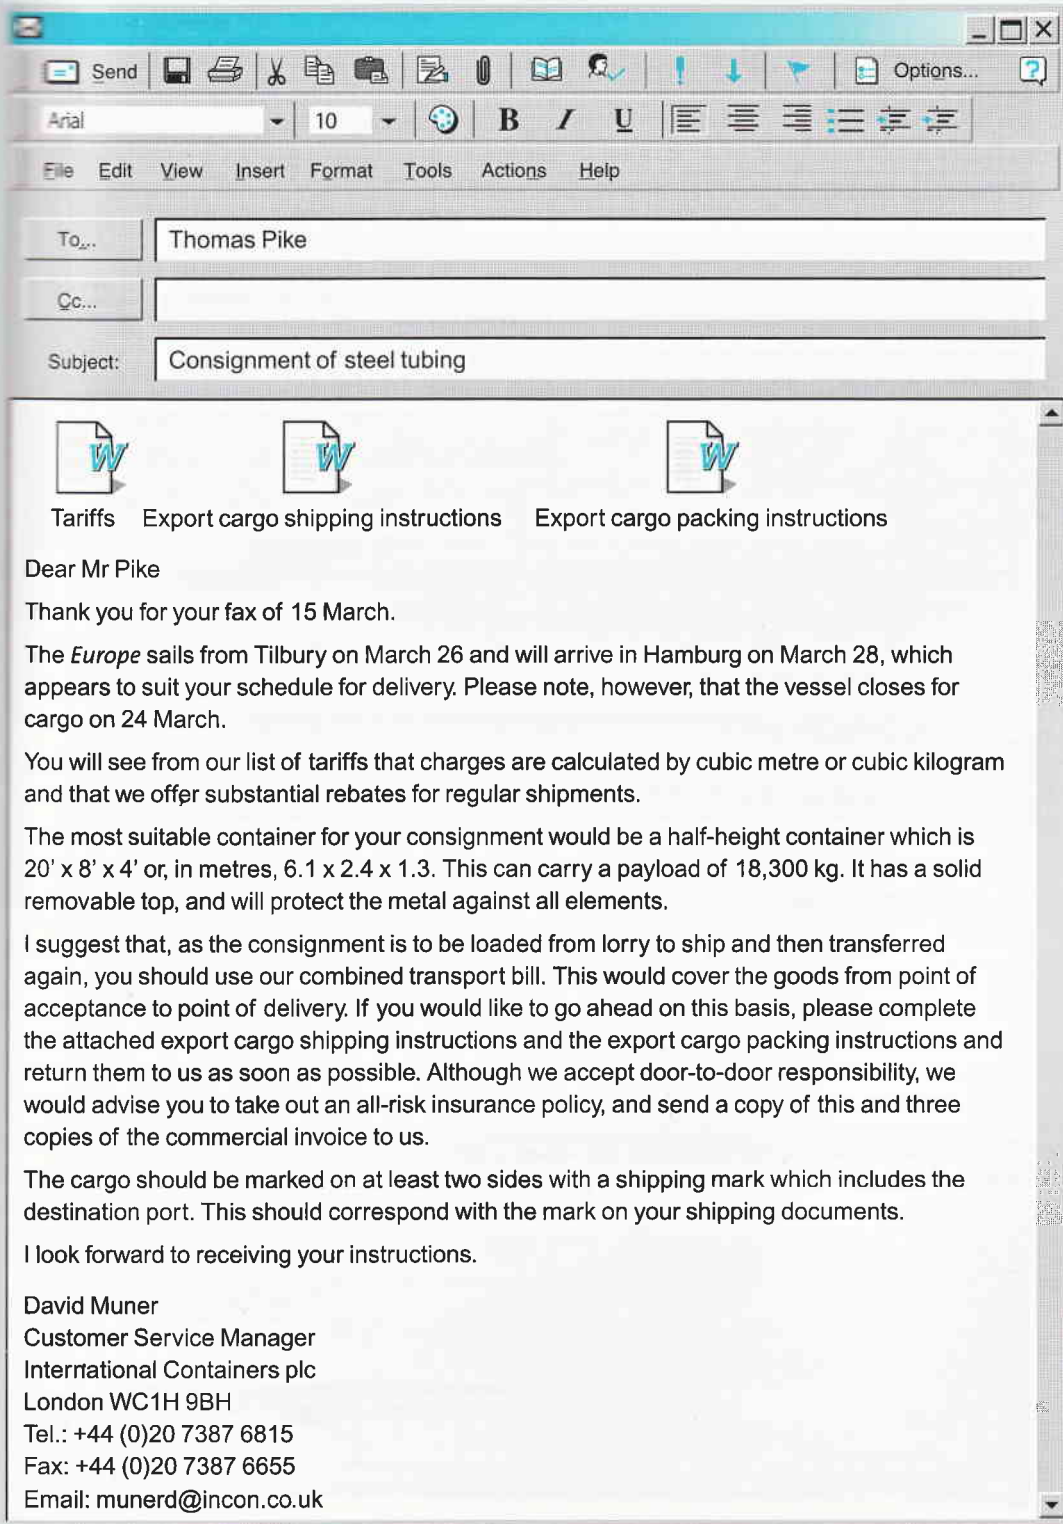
Send Options...

Arial 10 B I U

File Edit View Insert Format Tools Actions Help

To... Thomas Pike

Cc...

Subject: Consignment of steel tubing

Tariffs Export cargo shipping instructions Export cargo packing instructions

Dear Mr Pike

Thank you for your fax of 15 March.

The *Europe* sails from Tilbury on March 26 and will arrive in Hamburg on March 28, which appears to suit your schedule for delivery. Please note, however, that the vessel closes for cargo on 24 March.

You will see from our list of tariffs that charges are calculated by cubic metre or cubic kilogram and that we offer substantial rebates for regular shipments.

The most suitable container for your consignment would be a half-height container which is 20' x 8' x 4' or, in metres, 6.1 x 2.4 x 1.3. This can carry a payload of 18,300 kg. It has a solid removable top, and will protect the metal against all elements.

I suggest that, as the consignment is to be loaded from lorry to ship and then transferred again, you should use our combined transport bill. This would cover the goods from point of acceptance to point of delivery. If you would like to go ahead on this basis, please complete the attached export cargo shipping instructions and the export cargo packing instructions and return them to us as soon as possible. Although we accept door-to-door responsibility, we would advise you to take out an all-risk insurance policy, and send a copy of this and three copies of the commercial invoice to us.

The cargo should be marked on at least two sides with a shipping mark which includes the destination port. This should correspond with the mark on your shipping documents.

I look forward to receiving your instructions.

David Muner
Customer Service Manager
International Containers plc
London WC1H 9BH
Tel.: +44 (0)20 7387 6815
Fax: +44 (0)20 7387 6655
Email: munerd@incon.co.uk